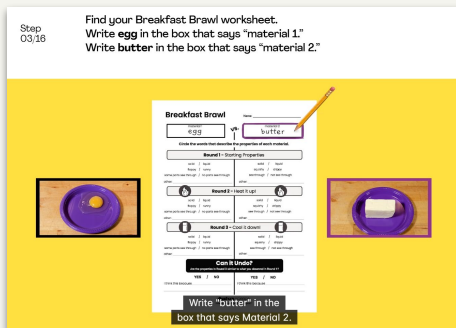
Step 03/16

Find your Breakfast Brawl worksheet.
Write **egg** in the box that says "material 1."
Write **butter** in the box that says "material 2."

Breakfast Brawl

Name: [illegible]

material 1
egg

vs

material 2
butter

Circle the words that describe the properties of each material.

Round 1 - Starting Properties

solid / liquid | solid / liquid
floppy / runny | squishy / drippy
same color see-through / no you see through | see-through / not see-through
other: | other:

Round 2 - Heat it up!

solid / liquid | solid / liquid
floppy / runny | squishy / drippy
same color see-through / no you see through | see-through / not see-through
other: | other:

Round 3 - Cool it down!

solid / liquid | solid / liquid
floppy / runny | squishy / drippy
same color see-through / no you see through | see-through / not see-through
other: | other:

Can it Undo?

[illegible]

YES / NO | YES / NO

I think this because... | I think this because...

Write "butter" in the box that says Material 2.